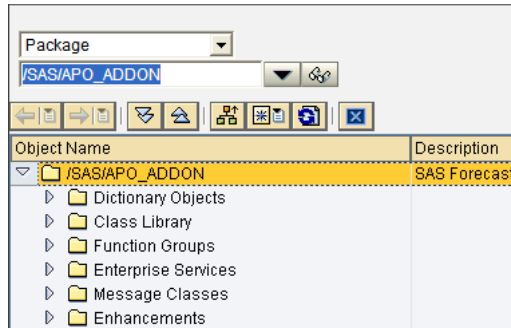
Package

/SAS/APO_ADDON

| Object Name | Description |
|---|---|
| /SAS/APO_ADDON | SAS Forecast |
| Dictionary Objects | |
| Class Library | |
| Function Groups | |
| Enterprise Services | |
| Message Classes | |
| Enhancements | |